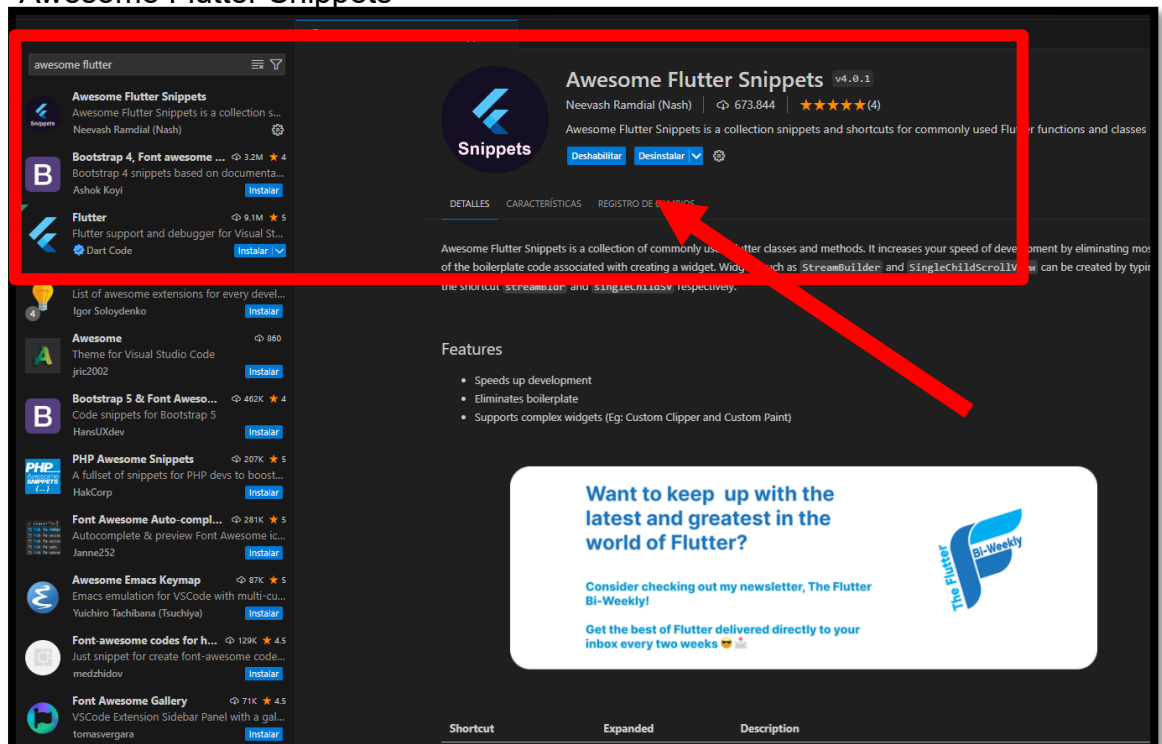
Awesome Flutter Snippets

awesome flutter

Awesome Flutter Snippets
Awesome Flutter Snippets is a collection s...
Neevash Ramdial (Nash)

Bootstrap 4, Font awesome ... 3.2M ★ 4
Bootstrap 4 snippets based on documenta...
Ashok Koyi
Instalar

Flutter 9.1M ★ 5
Flutter support and debugger for Visual St...
Dart Code
Instalar

List of awesome extensions for every devel...
Igor Soloydenko
Instalar

Awesome 860
Theme for Visual Studio Code
jric2002
Instalar

Bootstrap 5 & Font Aweso... 462K ★ 4
Code snippets for Bootstrap 5
HansUXdev
Instalar

PHP Awesome Snippets 207K ★ 5
A fullset of snippets for PHP devs to boost...
HakCorp
Instalar

Font Awesome Auto-compl... 281K ★ 5
Autocomplete & preview Font Awesome ic...
Janne252
Instalar

Awesome Emacs Keymap 87K ★ 5
Emacs emulation for VSCode with multi-cu...
Yuichiro Tachibana (Tsuchiya)
Instalar

Font-awesome codes for h... 129K ★ 4.5
Just snippet for create font-awesome code...
medzhidov
Instalar

Font Awesome Gallery 71K ★ 4.5
VSCode Extension Sidebar Panel with a gal...
tomasvergara
Instalar

Snippets

Awesome Flutter Snippets v4.0.1
Neevash Ramdial (Nash) | 673.844 | ★★★★★ (4)
Awesome Flutter Snippets is a collection snippets and shortcuts for commonly used Flutter functions and classes
Deshabilitar Desinstalar

DETALLES CARACTERÍSTICAS REGISTRO DE CAMBIOS

Awesome Flutter Snippets is a collection of commonly used Flutter classes and methods. It increases your speed of development by eliminating mos of the boilerplate code associated with creating a widget. Widgets such as StreamBuilder and SingleChildScrollView can be created by typin the shortcut streamBldr and singleChildSV respectively.

Features
• Speeds up development
• Eliminates boilerplate
• Supports complex widgets (Eg: Custom Clipper and Custom Paint)

Want to keep up with the latest and greatest in the world of Flutter?

Consider checking out my newsletter, The Flutter Bi-Weekly!

Get the best of Flutter delivered directly to your inbox every two weeks 😎📩

The Flutter Bi-Weekly

| Shortcut | Expanded | Description |